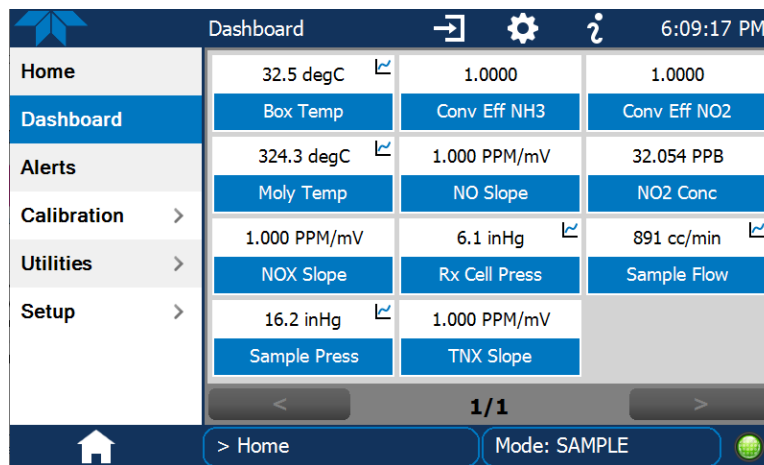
Dashboard

6:09:17 PM

Home
Dashboard
Alerts
Calibration >
Utilities >
Setup >

| 32.5 degC | 1.0000 | 1.0000 |
|---|---|---|
| Box Temp | Conv Eff NH3 | Conv Eff NO2 |
| 324.3 degC | 1.000 PPM/mV | 32.054 PPB |
| Moly Temp | NO Slope | NO2 Conc |
| 1.000 PPM/mV | 6.1 inHg | 891 cc/min |
| NOX Slope | Rx Cell Press | Sample Flow |
| 16.2 inHg | 1.000 PPM/mV | |
| Sample Press | TNX Slope | |

<
1/1
>

> Home
Mode: SAMPLE